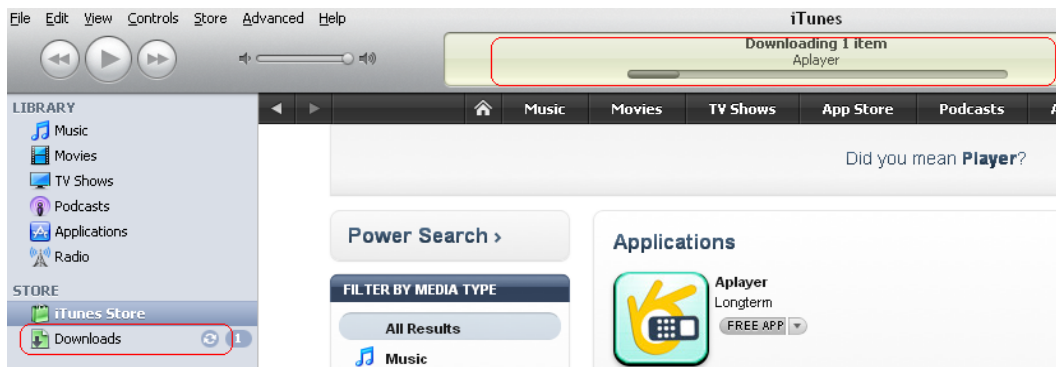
File Edit View Controls Store Advanced Help

iTunes

Downloading 1 item
Aplayer

LIBRARY
Music
Movies
TV Shows
Podcasts
Applications
Radio

STORE
iTunes Store
Downloads 1

Music Movies TV Shows App Store Podcasts A

Did you mean **Player**?

Power Search ›

FILTER BY MEDIA TYPE
All Results
Music

Applications

Aplayer
Longterm
FREE APP